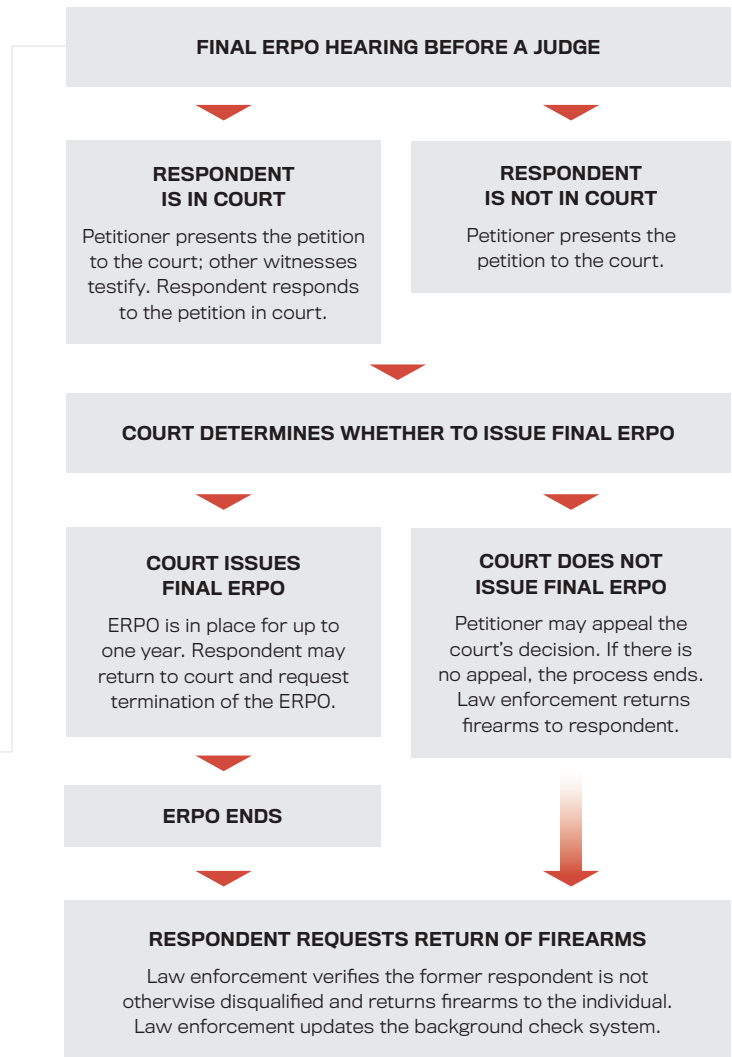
FINAL ERPO HEARING BEFORE A JUDGE

RESPONDENT IS IN COURT

Petitioner presents the petition to the court; other witnesses testify. Respondent responds to the petition in court.

RESPONDENT IS NOT IN COURT

Petitioner presents the petition to the court.

COURT DETERMINES WHETHER TO ISSUE FINAL ERPO

COURT ISSUES FINAL ERPO

ERPO is in place for up to one year. Respondent may return to court and request termination of the ERPO.

COURT DOES NOT ISSUE FINAL ERPO

Petitioner may appeal the court's decision. If there is no appeal, the process ends. Law enforcement returns firearms to respondent.

ERPO ENDS

RESPONDENT REQUESTS RETURN OF FIREARMS

Law enforcement verifies the former respondent is not otherwise disqualified and returns firearms to the individual. Law enforcement updates the background check system.